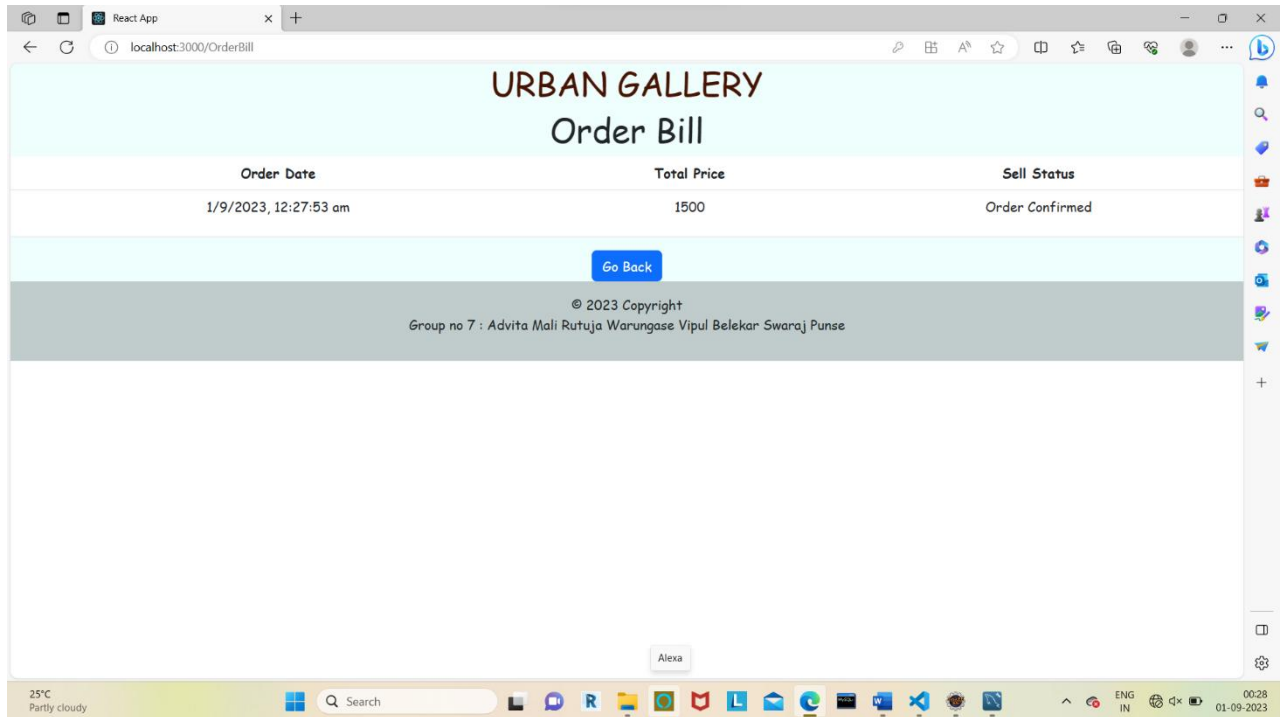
React App
localhost:3000/OrderBill

URBAN GALLERY
Order Bill

| Order Date | Total Price | Sell Status |
|---|---|---|
| 1/9/2023, 12:27:53 am | 1500 | Order Confirmed |

Go Back

© 2023 Copyright
Group no 7 : Advita Mali Rutuja Warungase Vipul Belekar Swaraj Punse

Alexa

25°C
Partly cloudy
Search
ENG
IN
00:28
01-09-2023